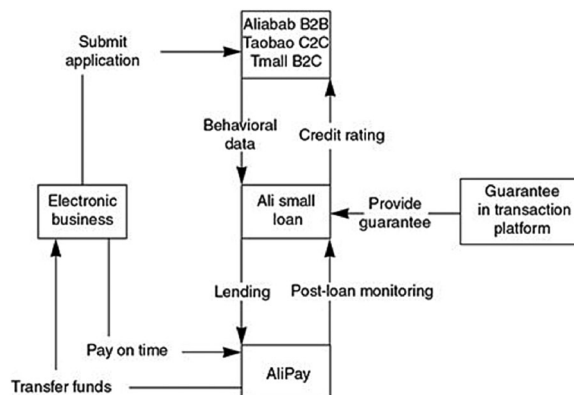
Submit application

Aliabab B2B
Taobao C2C
Tmall B2C

Behavioral data

Credit rating

Electronic business

Ali small loan

Provide guarantee

Guarantee in transaction platform

Lending

Post-loan monitoring

Pay on time

AliPay

Transfer funds